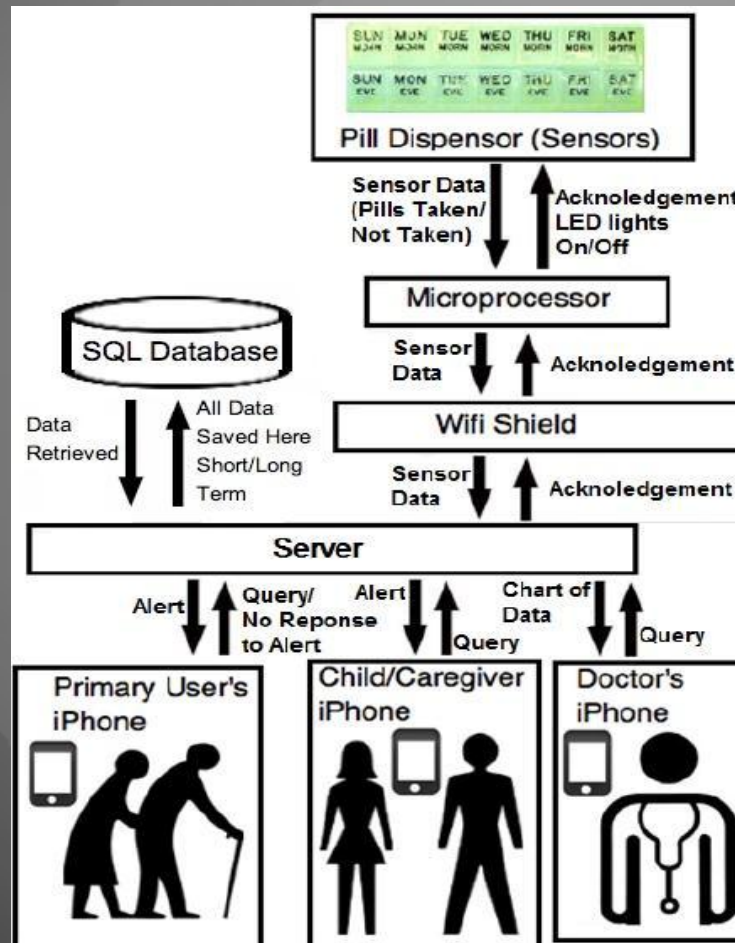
SUN MORN MON MORN TUE MORN WED MORN THU MORN FRI MORN SAT MORN

SUN EVE MON EVE TUE EVE WED EVE THU EVE FRI EVE SAT EVE

Pill Dispensor (Sensors)

Sensor Data (Pills Taken/ Not Taken)

Acknoledgement LED lights On/Off

Microprocessor

SQL Database

Sensor Data

Acknoledgement

Data Retrieved

All Data Saved Here Short/Long Term

Wifi Shield

Sensor Data

Acknoledgement

Server

Alert

Query/ No Reponse to Alert

Alert

Query

Chart of Data

Query

Primary User's iPhone

Child/Caregiver iPhone

Doctor's iPhone